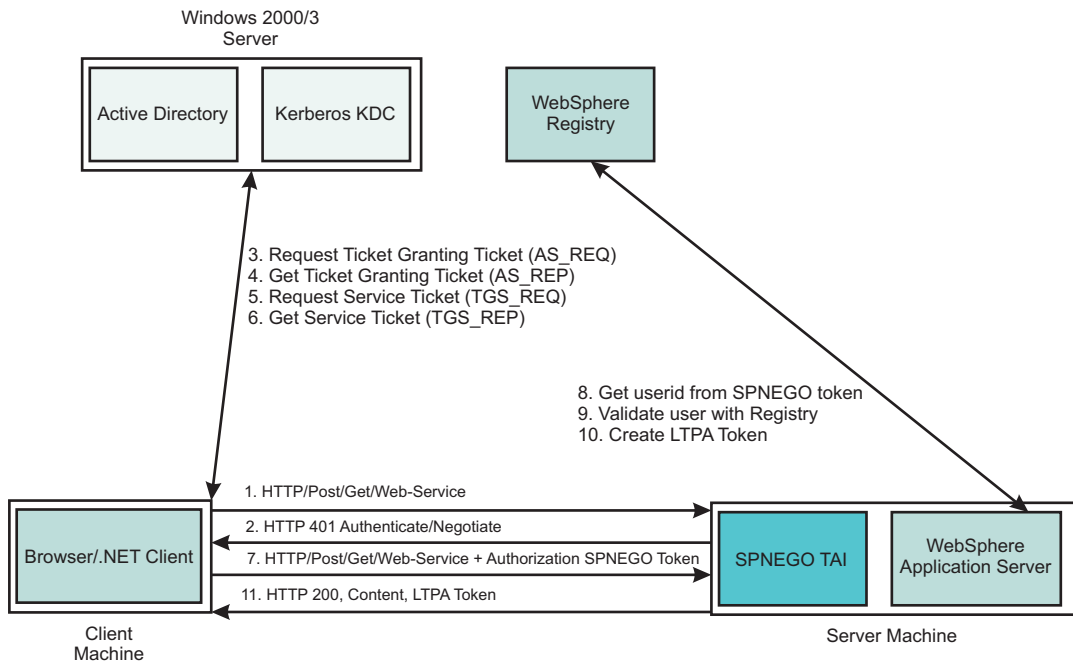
Windows 2000/3 Server

Active Directory

Kerberos KDC

WebSphere Registry

3. Request Ticket Granting Ticket (AS_REQ)
4. Get Ticket Granting Ticket (AS_REP)
5. Request Service Ticket (TGS_REQ)
6. Get Service Ticket (TGS_REP)

8. Get userid from SPNEGO token
9. Validate user with Registry
10. Create LTPA Token

1. HTTP/Post/Get/Web-Service

2. HTTP 401 Authenticate/Negotiate

7. HTTP/Post/Get/Web-Service + Authorization SPNEGO Token

11. HTTP 200, Content, LTPA Token

Browser/.NET Client

SPNEGO TAI

WebSphere Application Server

Client Machine

Server Machine